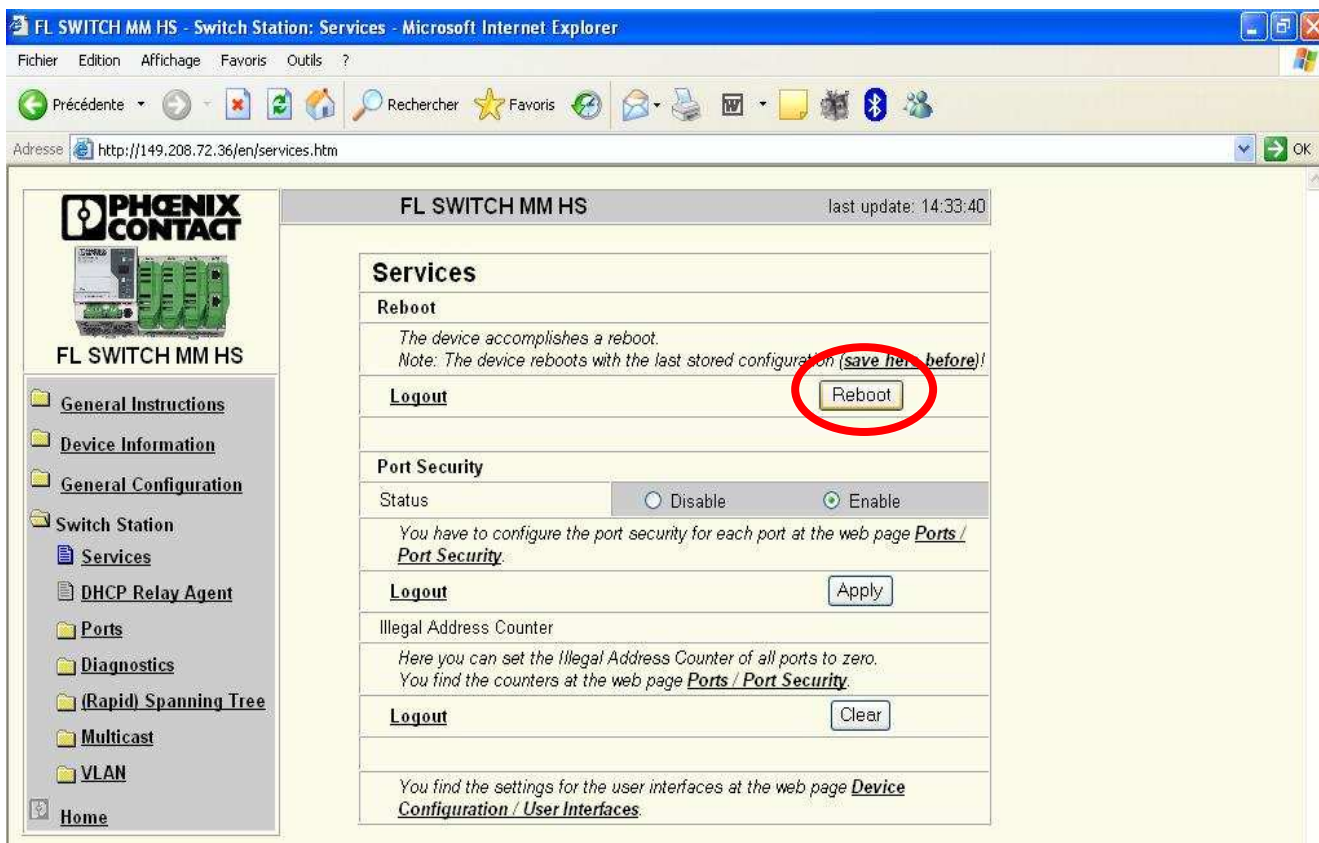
FL SWITCH MM HS - Switch Station: Services - Microsoft Internet Explorer

Fichier Edition Affichage Favoris Outils ?

Précédente Rechercher Favoris

Adresse http://149.208.72.36/en/services.htm OK

PHOENIX CONTACT

FL SWITCH MM HS

General Instructions
Device Information
General Configuration
Switch Station
Services
DHCP Relay Agent
Ports
Diagnostics
(Rapid) Spanning Tree
Multicast
VLAN
Home

FL SWITCH MM HS last update: 14:33:40

Services

Reboot

The device accomplishes a reboot.
Note: The device reboots with the last stored configuration (save here before)!

Logout Reboot

Port Security

| Status | ○ Disable | ⊙ Enable |
|---|---|---|

You have to configure the port security for each port at the web page Ports / Port Security.

Logout Apply

Illegal Address Counter

Here you can set the Illegal Address Counter of all ports to zero.
You find the counters at the web page Ports / Port Security.

Logout Clear

You find the settings for the user interfaces at the web page Device Configuration / User Interfaces.